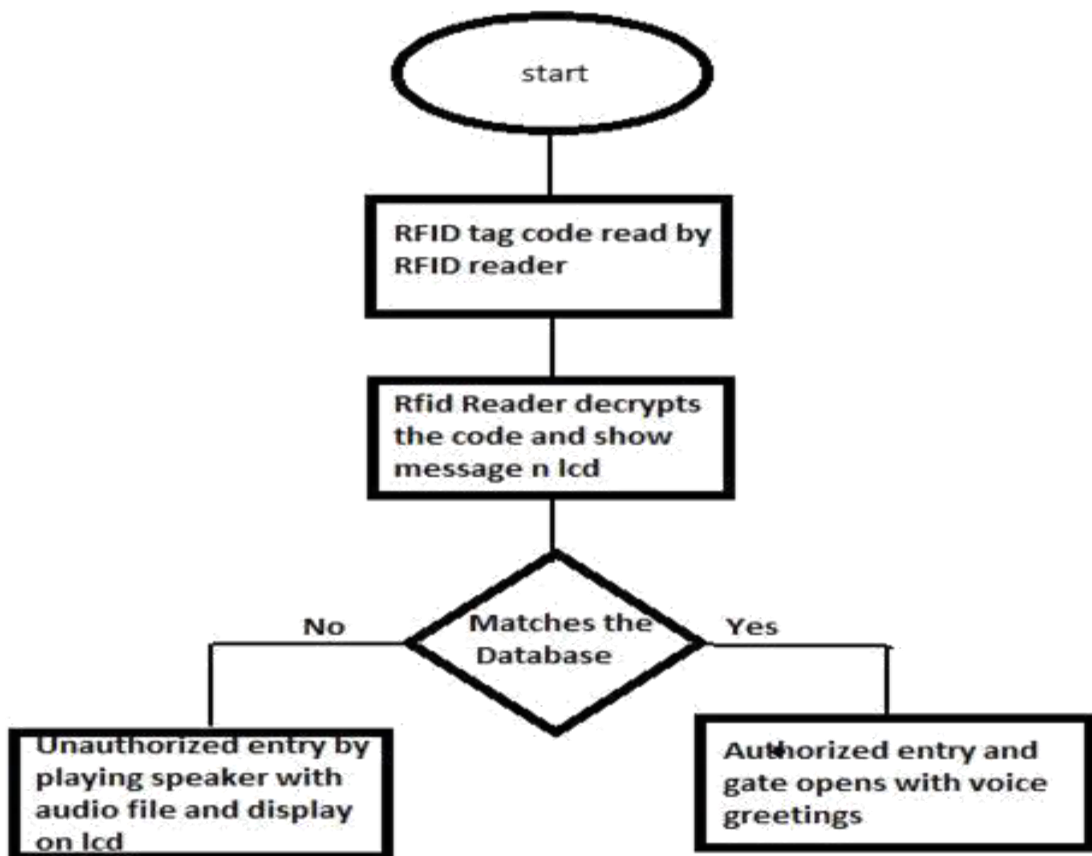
start

RFID tag code read by RFID reader

Rfid Reader decrypts the code and show message n lcd

Matches the Database

No

Yes

Unauthorized entry by playing speaker with audio file and display on lcd

Authorized entry and gate opens with voice greetings